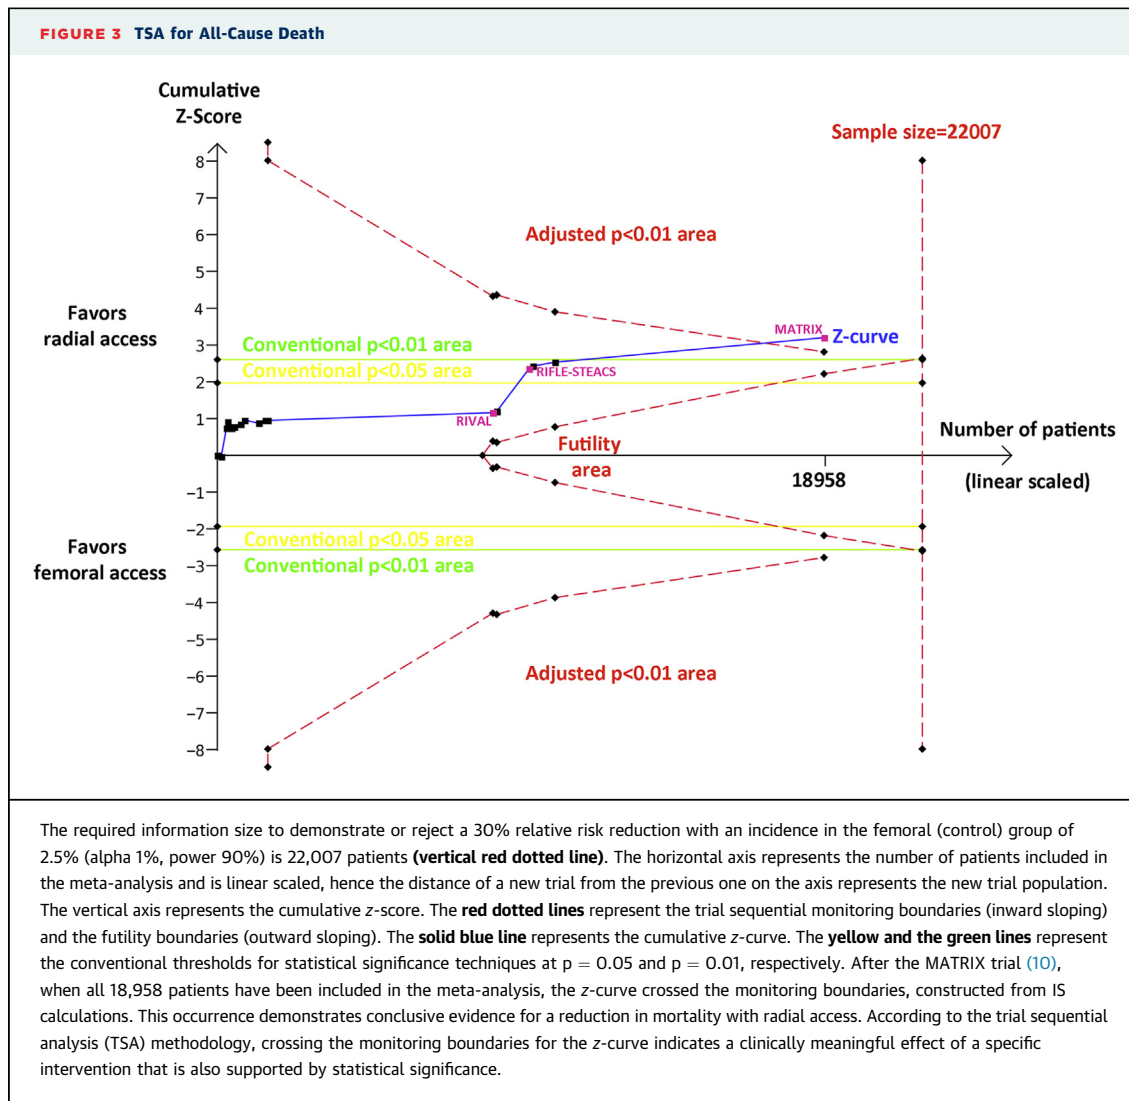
FIGURE 3 TSA for All-Cause Death

Cumulative Z-Score

Sample size=22007

8
7
6
5
4
3
2
1
−1
−2
−3
−4
−5
−6
−7
−8

Adjusted p<0.01 area

Favors radial access

Conventional p<0.01 area
Conventional p<0.05 area

MATRIX
Z-curve
RIFLE-STEACS
RIVAL

Futility area

Number of patients (linear scaled)

18958

Favors femoral access

Conventional p<0.05 area
Conventional p<0.01 area

Adjusted p<0.01 area

The required information size to demonstrate or reject a 30% relative risk reduction with an incidence in the femoral (control) group of 2.5% (alpha 1%, power 90%) is 22,007 patients **(vertical red dotted line)**. The horizontal axis represents the number of patients included in the meta-analysis and is linear scaled, hence the distance of a new trial from the previous one on the axis represents the new trial population. The vertical axis represents the cumulative z-score. The **red dotted lines** represent the trial sequential monitoring boundaries (inward sloping) and the futility boundaries (outward sloping). The **solid blue line** represents the cumulative z-curve. The **yellow and the green lines** represent the conventional thresholds for statistical significance techniques at p = 0.05 and p = 0.01, respectively. After the MATRIX trial (10), when all 18,958 patients have been included in the meta-analysis, the z-curve crossed the monitoring boundaries, constructed from IS calculations. This occurrence demonstrates conclusive evidence for a reduction in mortality with radial access. According to the trial sequential analysis (TSA) methodology, crossing the monitoring boundaries for the z-curve indicates a clinically meaningful effect of a specific intervention that is also supported by statistical significance.